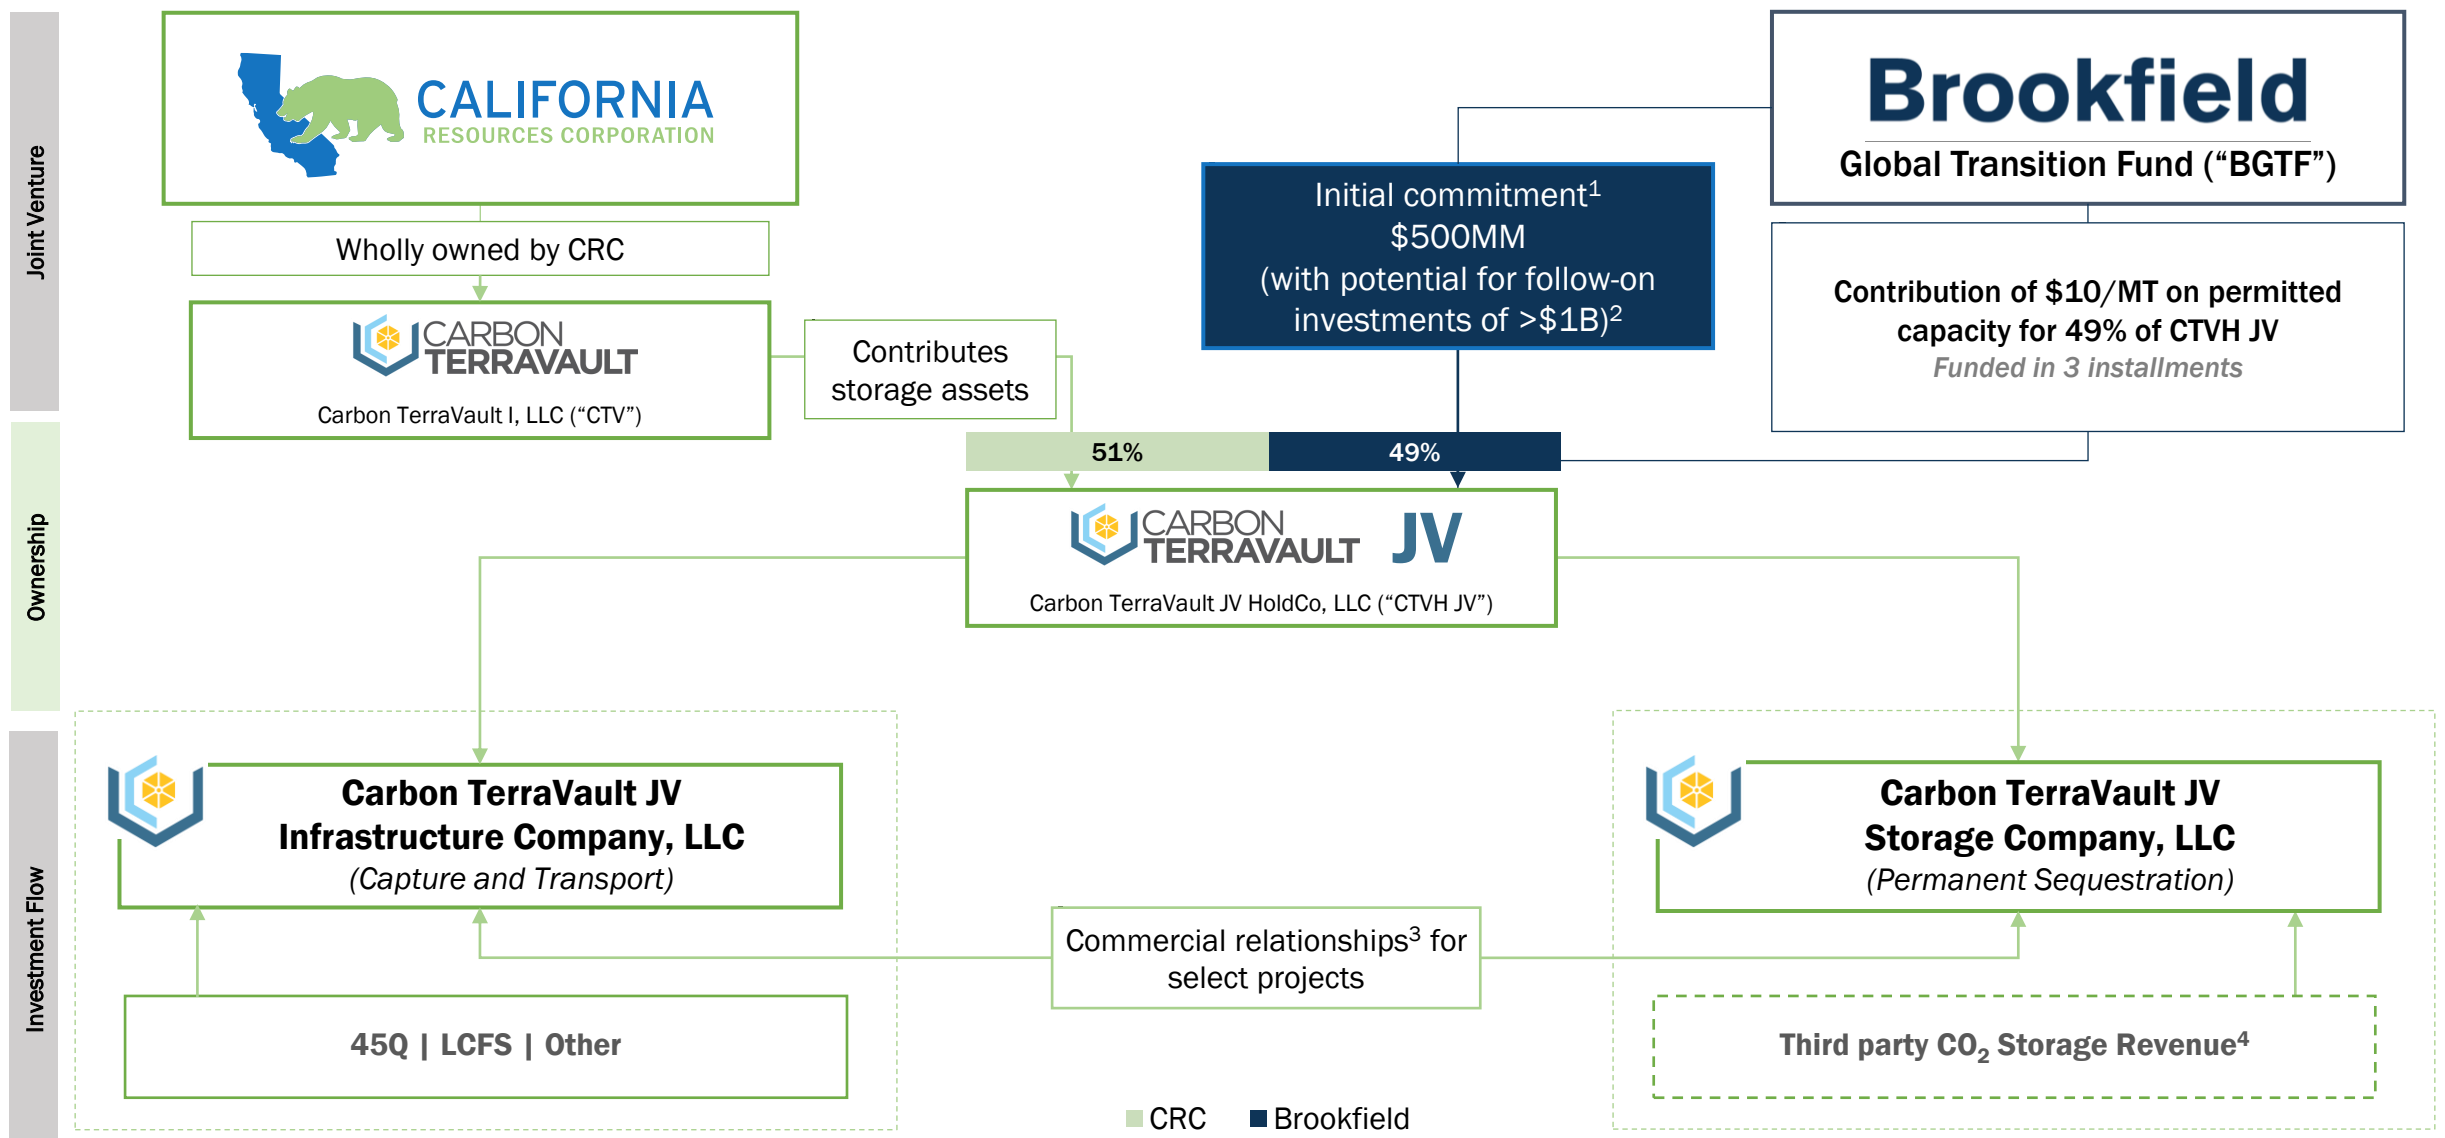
Joint Venture

Ownership

Investment Flow

CALIFORNIA
RESOURCES CORPORATION

Wholly owned by CRC

CARBON TERRAVAULT
Carbon TerraVault I, LLC (“CTV”)

Contributes storage assets

Brookfield
Global Transition Fund (“BGTF”)

Initial commitment$^1$
\$500MM
(with potential for follow-on investments of >\$1B)$^2$

Contribution of \$10/MT on permitted capacity for 49% of CTVH JV
Funded in 3 installments

51%

49%

CARBON TERRAVAULT JV
Carbon TerraVault JV HoldCo, LLC (“CTVH JV”)

Carbon TerraVault JV Infrastructure Company, LLC
(Capture and Transport)

Carbon TerraVault JV Storage Company, LLC
(Permanent Sequestration)

Commercial relationships$^3$ for select projects

45Q | LCFS | Other

Third party $CO_2$ Storage Revenue$^4$

CRC Brookfield